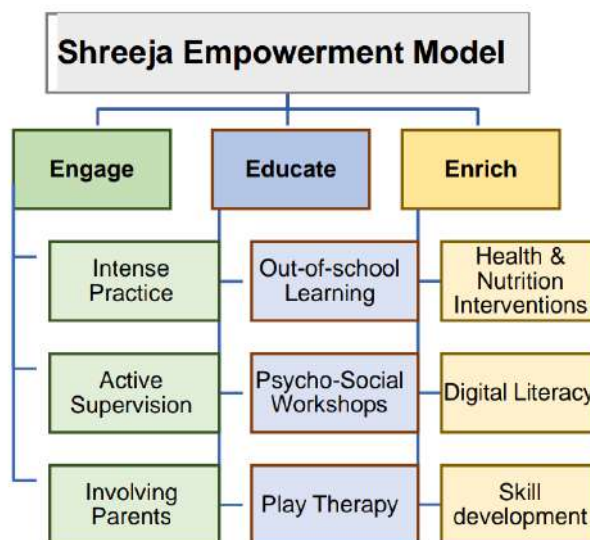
Shreeja Empowerment Model

Engage

Intense Practice

Active Supervision

Involving Parents

Educate

Out-of-school Learning

Psycho-Social Workshops

Play Therapy

Enrich

Health & Nutrition Interventions

Digital Literacy

Skill development